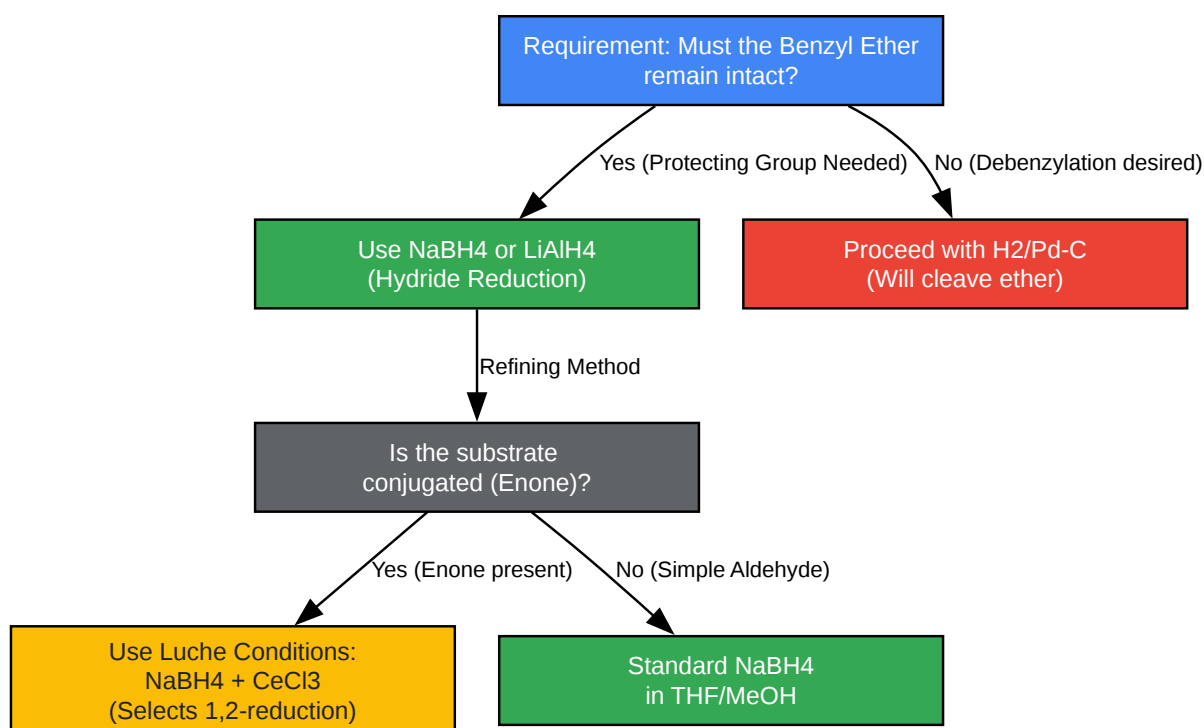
Requirement: Must the Benzyl Ether remain intact?

Yes (Protecting Group Needed)

No (Debenzylation desired)

Use NaBH4 or LiAlH4 (Hydride Reduction)

Proceed with H2/Pd-C (Will cleave ether)

Refining Method

Is the substrate conjugated (Enone)?

Yes (Enone present)

No (Simple Aldehyde)

Use Luche Conditions: NaBH4 + CeCl3 (Selects 1,2-reduction)

Standard NaBH4 in THF/MeOH